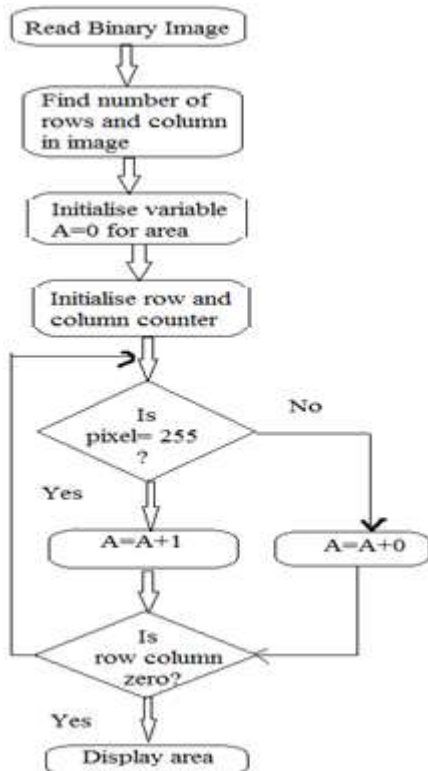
Read Binary Image

Find number of rows and column in image

Initialise variable A=0 for area

Initialise row and column counter

Is pixel= 255 ?

No

Yes

A=A+1

A=A+0

Is row column zero?

Yes

Display area